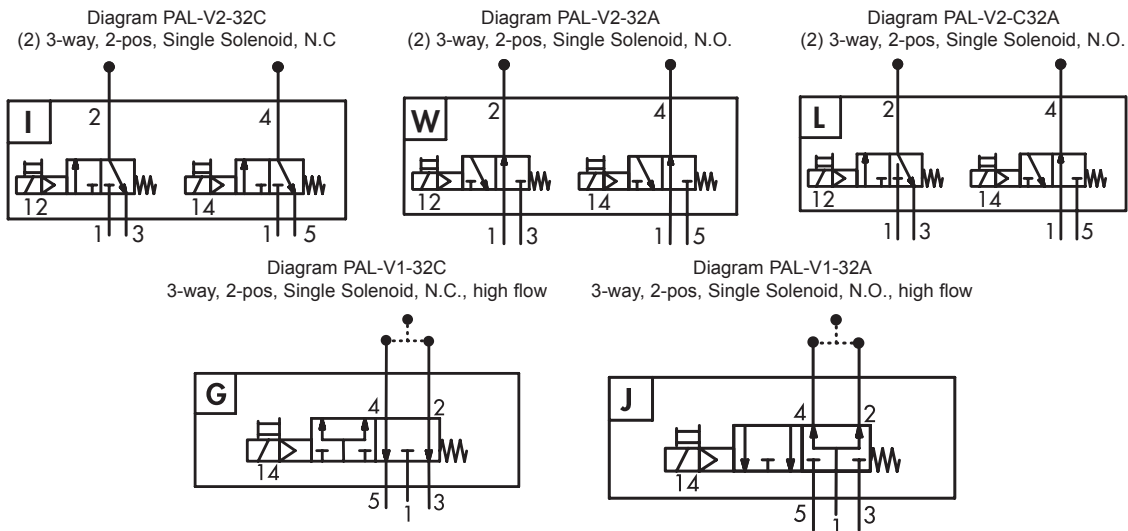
Diagram PAL-V2-32C
(2) 3-way, 2-pos, Single Solenoid, N.C

I
2
4
12
14
1
3
1
5

Diagram PAL-V2-32A
(2) 3-way, 2-pos, Single Solenoid, N.O.

W
2
4
12
14
1
3
1
5

Diagram PAL-V2-C32A
(2) 3-way, 2-pos, Single Solenoid, N.O.

L
2
4
12
14
1
3
1
5

Diagram PAL-V1-32C
3-way, 2-pos, Single Solenoid, N.C., high flow

G
4
2
14
5
1
3

Diagram PAL-V1-32A
3-way, 2-pos, Single Solenoid, N.O., high flow

J
4
2
14
5
1
3